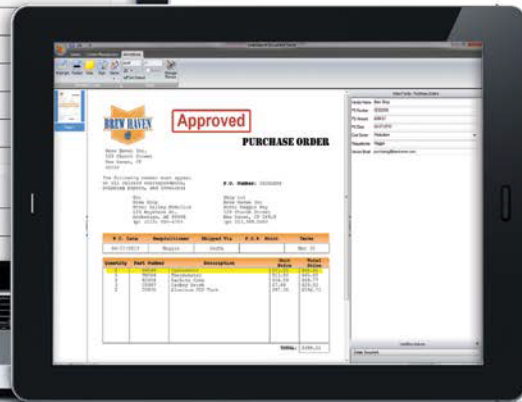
BREW HAVEN

Approved

PURCHASE ORDER

Brew Haven Inc.
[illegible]
New Haven, CT
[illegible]

The following number must appear on all related correspondence, shipping papers, and invoices:

P.O. Number: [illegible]

| P.O. Date | Requisitioner | Shipped Via | F.O.B. Point | Terms |
|---|---|---|---|---|
| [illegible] | Maggie | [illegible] | | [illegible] |

| Quantity | Part Number | Description | Unit Price | Total Price |
|---|---|---|---|---|
| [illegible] | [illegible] | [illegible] | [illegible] | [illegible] |

TOTAL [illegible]

Approved